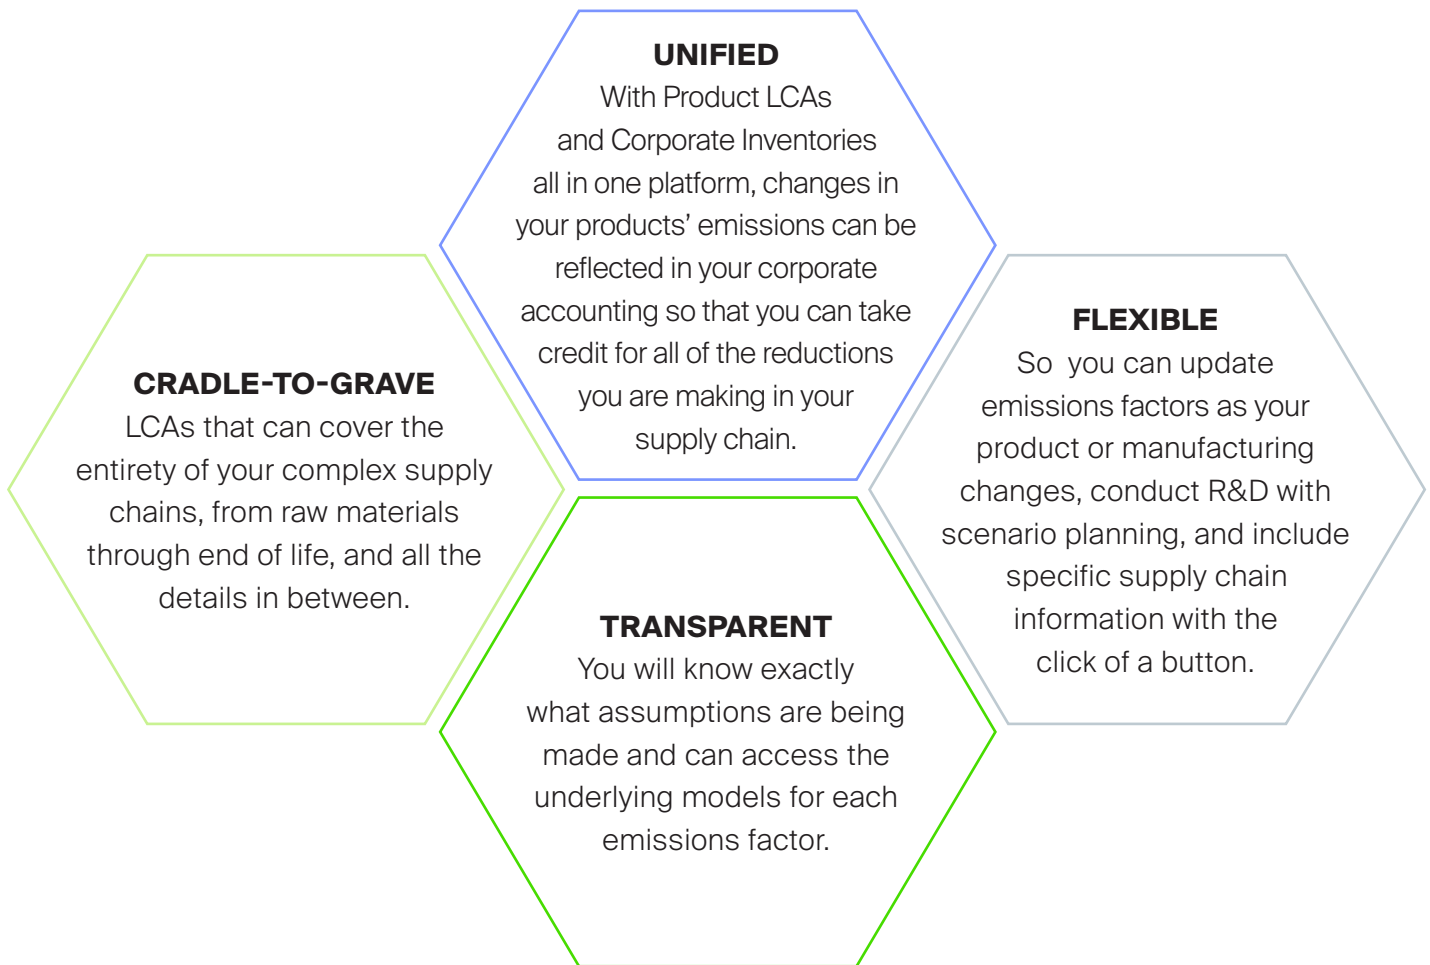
UNIFIED
With Product LCAs and Corporate Inventories all in one platform, changes in your products' emissions can be reflected in your corporate accounting so that you can take credit for all of the reductions you are making in your supply chain.

CRADLE-TO-GRAVE
LCAs that can cover the entirety of your complex supply chains, from raw materials through end of life, and all the details in between.

FLEXIBLE
So you can update emissions factors as your product or manufacturing changes, conduct R&D with scenario planning, and include specific supply chain information with the click of a button.

TRANSPARENT
You will know exactly what assumptions are being made and can access the underlying models for each emissions factor.